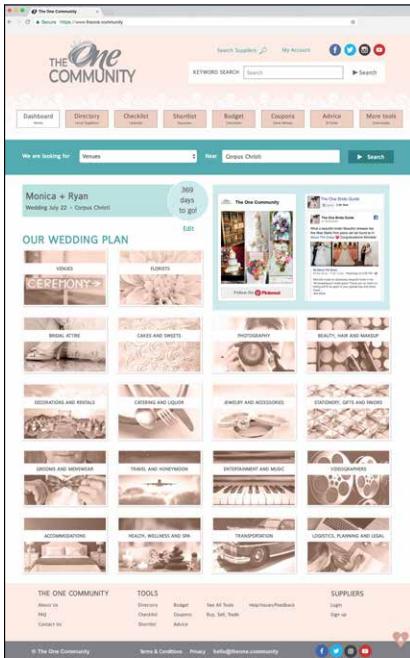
The One Community

Secure https://www.theone.community

THE One COMMUNITY

Search Suppliers My Account

KEYWORD SEARCH Search ▶ Search

Dashboard Directory Checklist Shortlist Budget Coupons Advice More tools

We are looking for Venues Near Corpus Christi ▶ Search

Monica + Ryan
Wedding July 22 • Corpus Christi

369 days to go!

Edit

OUR WEDDING PLAN

VENUES

FLORISTS

CEREMONY

The One Community

Follow On Pinterest

The Bride Guide

BRIDAL ATTIRE

CAKES AND SWEETS

PHOTOGRAPHY

BEAUTY, HAIR AND MAKEUP

DECORATIONS AND RENTALS

CATERING AND LIQUOR

JEWELRY AND ACCESSORIES

STATIONERY, GIFTS AND FAVORS

GROOMS AND MENSWEAR

TRAVEL AND HONEYMOON

ENTERTAINMENT AND MUSIC

VIDEOGRAPHERS

ACCOMMODATIONS

HEALTH, WELLNESS AND SPA

TRANSPORTATION

LOGISTICS, PLANNING AND LEGAL

THE ONE COMMUNITY
About Us
FAQ
Contact Us

TOOLS
Directory
Checklist
Shortlist
Budget
Coupons
Advice
See All Tools
Buy, Sell, Trade
Help/Issues/Feedback

SUPPLIERS
Login
Sign up

© The One Community Terms & Conditions Privacy hello@theone.community